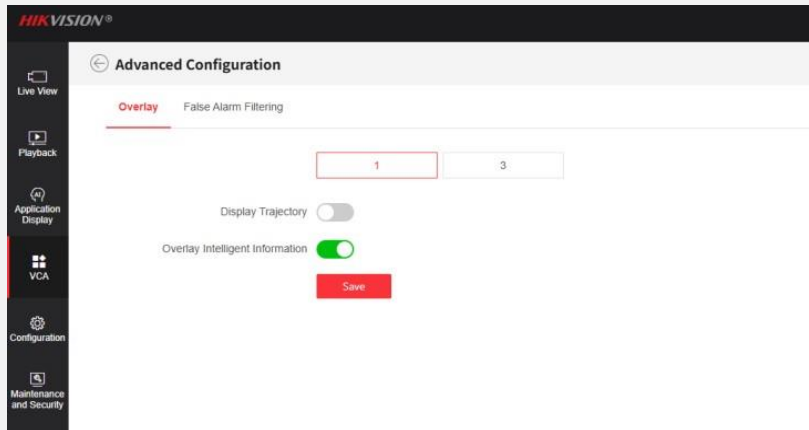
HIKVISION®

Live View

Playback

AI
Application Display

VCA

Configuration

Maintenance and Security

Advanced Configuration

Overlay
False Alarm Filtering

1
3

Display Trajectory

Overlay Intelligent Information

Save